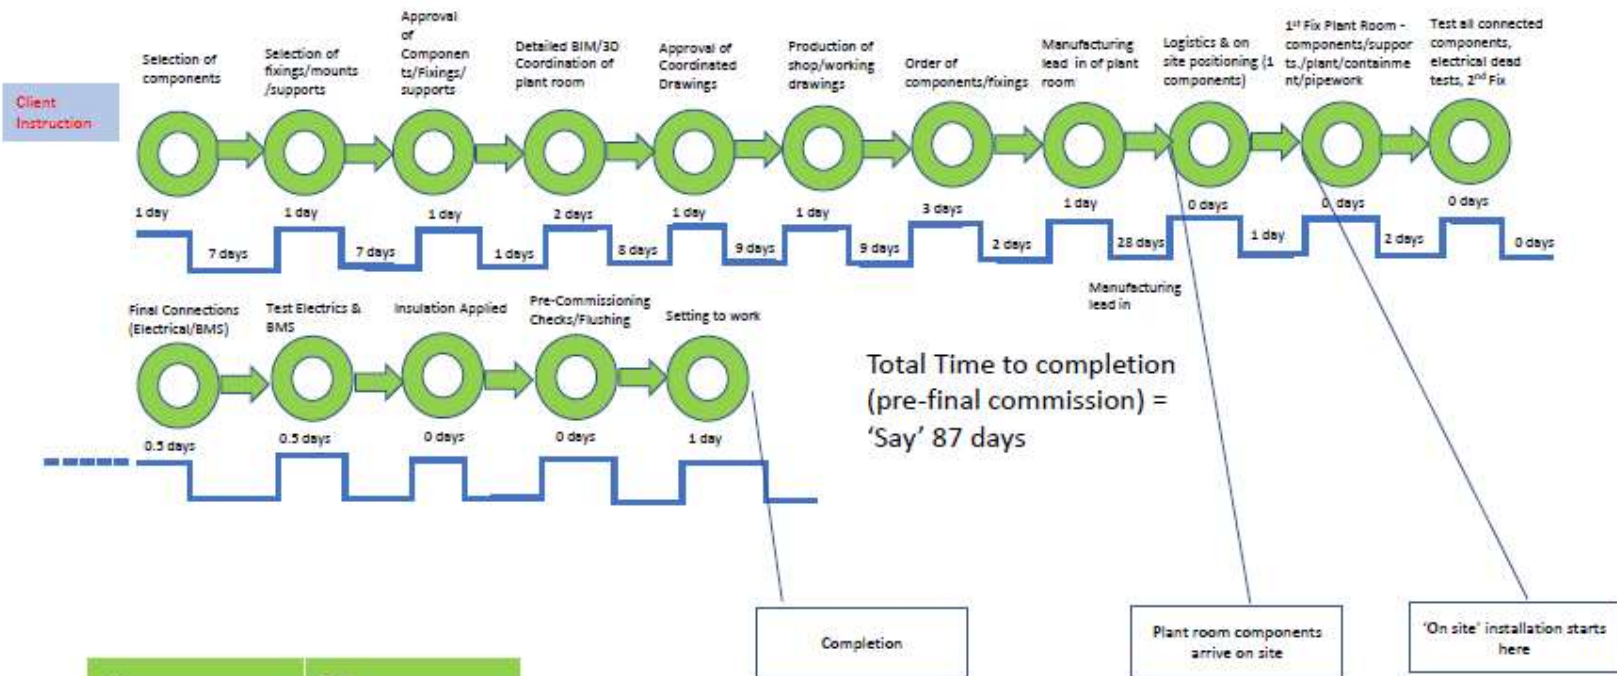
Client Instruction

Selection of components

Selection of fixings/mounts /supports

Approval of Components/Fixings/ supports

Detailed BIM/3D Coordination of plant room

Approval of Coordinated Drawings

Production of shop/working drawings

Order of components/fixings

Manufacturing lead in of plant room

Logistics & on site positioning (1 components)

1$^{st}$ Fix Plant Room - components/supports./plant/containment/pipework

Test all connected components, electrical dead tests, 2$^{nd}$ Fix

1 day 1 day 1 day 2 days 1 day 1 day 3 days 1 day 0 days 0 days 0 days

7 days 7 days 1 days 8 days 9 days 9 days 2 days 28 days 1 day 2 days 0 days

Manufacturing lead in

Final Connections (Electrical/BMS)

Test Electrics & BMS

Insulation Applied

Pre-Commissioning Checks/Flushing

Setting to work

0.5 days 0.5 days 0 days 0 days 1 day

Total Time to completion (pre-final commission) = 'Say' 87 days

Completion

Plant room components arrive on site

'On site' installation starts here